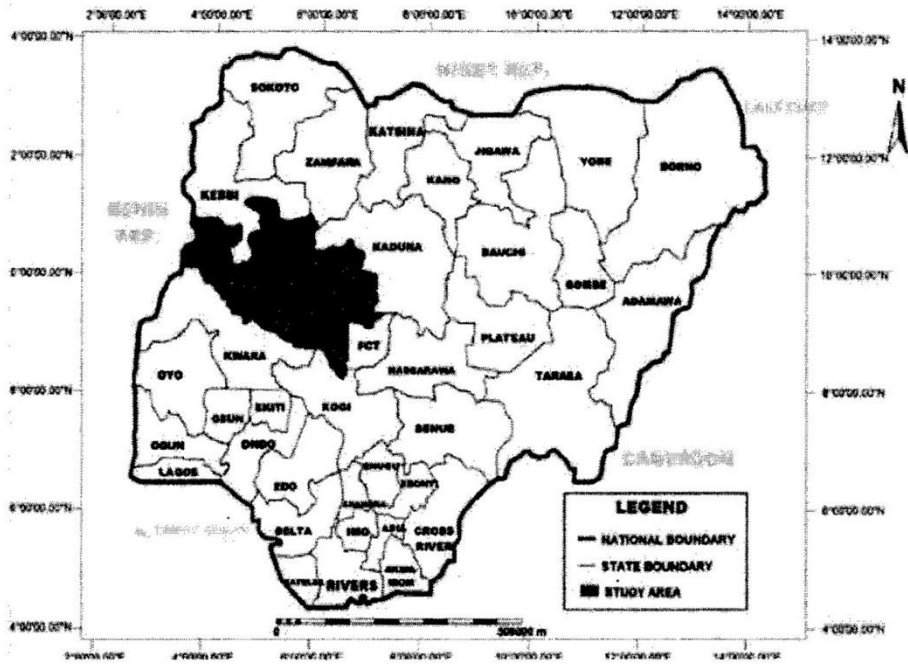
2°00'00.00"E 4°00'00.00"E 6°00'00.00"E 8°00'00.00"E 10°00'00.00"E 12°00'00.00"E 14°00'00.00"E

4°00'00.00"N
2°00'00.00"N
0°00'00.00"N
8°00'00.00"N
6°00'00.00"N
4°00'00.00"N

14°00'00.00"N
12°00'00.00"N
10°00'00.00"N
8°00'00.00"N
6°00'00.00"N
4°00'00.00"N

N

NIGER REP.
LAKE CHAD
BENIN REP.
CAMEROON
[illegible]

SOKOTO
KATSINA
ZAMFARA
JIGAWA
YOBE
BORNO
KEBBI
KANO
KADUNA
BAUCHI
GOMBE
ADAMAWA
FCT
PLATEAU
NASSARAWA
TARABA
KWARA
OYO
OSUN
EKITI
KOGI
BENUE
OGUN
ONDO
LAGOS
EDO
ENUGU
EBONYI
ANAMBRA
DELTA
IMO
ABIA
CROSS RIVER
AKWA IBOM
BAYELSA
RIVERS

LEGEND
NATIONAL BOUNDARY
STATE BOUNDARY
STUDY AREA

0 300000 m

2°00'00.00"E 4°00'00.00"E 6°00'00.00"E 8°00'00.00"E 10°00'00.00"E 12°00'00.00"E 14°00'00.00"E